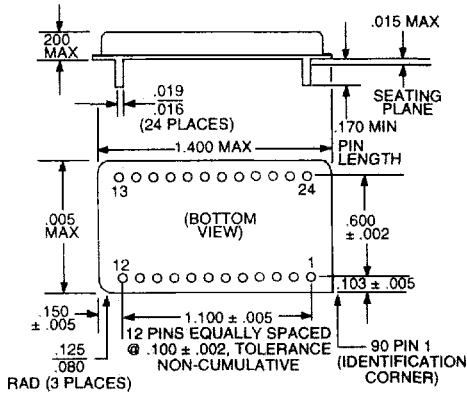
.200 MAX

.015 MAX

SEATING PLANE

$\frac{.019}{.016}$ (24 PLACES)

.170 MIN PIN LENGTH

1.400 MAX

13

24

(BOTTOM VIEW)

.005 MAX

.600 ± .002

12

1

.103 ± .005

.150 ± .005

1.100 ± .005

$\frac{.125}{.080}$ RAD (3 PLACES)

12 PINS EQUALLY SPACED @ .100 ± .002, TOLERANCE NON-CUMULATIVE

90 PIN 1 (IDENTIFICATION CORNER)